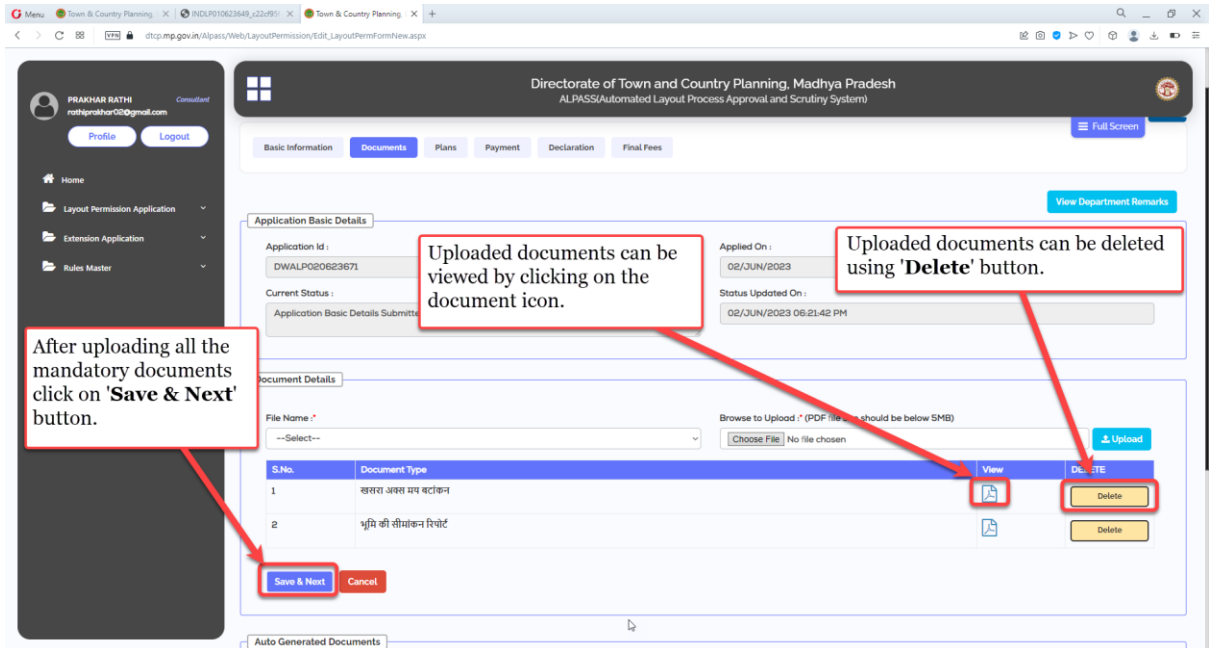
Menu Town & Country Planning INDLP010623649_c22cf9 Town & Country Planning

dtcp.mp.gov.in/Alpass/Web/LayoutPermission/Edit_LayoutPermFormNew.aspx

PRAKHAR RATHI Consultant
rathiprakhar02@gmail.com

Profile Logout

Home
Layout Permission Application
Extension Application
Rules Master

Directorate of Town and Country Planning, Madhya Pradesh
ALPASS(Automated Layout Process Approval and Scrutiny System)

Full Screen

Basic Information Documents Plans Payment Declaration Final Fees

View Department Remarks

Application Basic Details

Application Id :
DWALP020623671

Applied On :
02/JUN/2023

Current Status :
Application Basic Details Submitte

Status Updated On :
02/JUN/2023 06:21:42 PM

Uploaded documents can be viewed by clicking on the document icon.

Uploaded documents can be deleted using 'Delete' button.

After uploading all the mandatory documents click on 'Save & Next' button.

Document Details

File Name :*
--Select--

Browse to Upload :* (PDF file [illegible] should be below 5MB)
Choose File No file chosen

Upload

| S.No. | Document Type | View | DELETE |
|---|---|---|---|
| 1 | खसरा अक्स मय बटांकन | | Delete |
| 2 | भूमि की सीमांकन रिपोर्ट | | Delete |

Save & Next Cancel

Auto Generated Documents